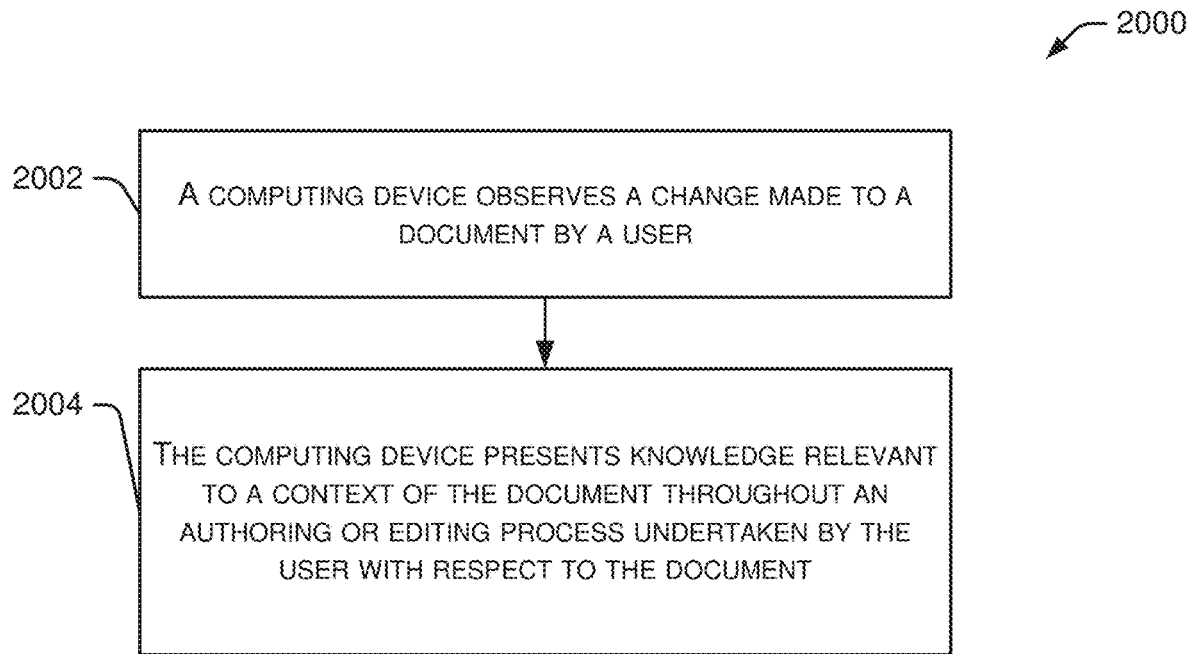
2000

2002

A COMPUTING DEVICE OBSERVES A CHANGE MADE TO A DOCUMENT BY A USER

2004

THE COMPUTING DEVICE PRESENTS KNOWLEDGE RELEVANT TO A CONTEXT OF THE DOCUMENT THROUGHOUT AN AUTHORING OR EDITING PROCESS UNDERTAKEN BY THE USER WITH RESPECT TO THE DOCUMENT